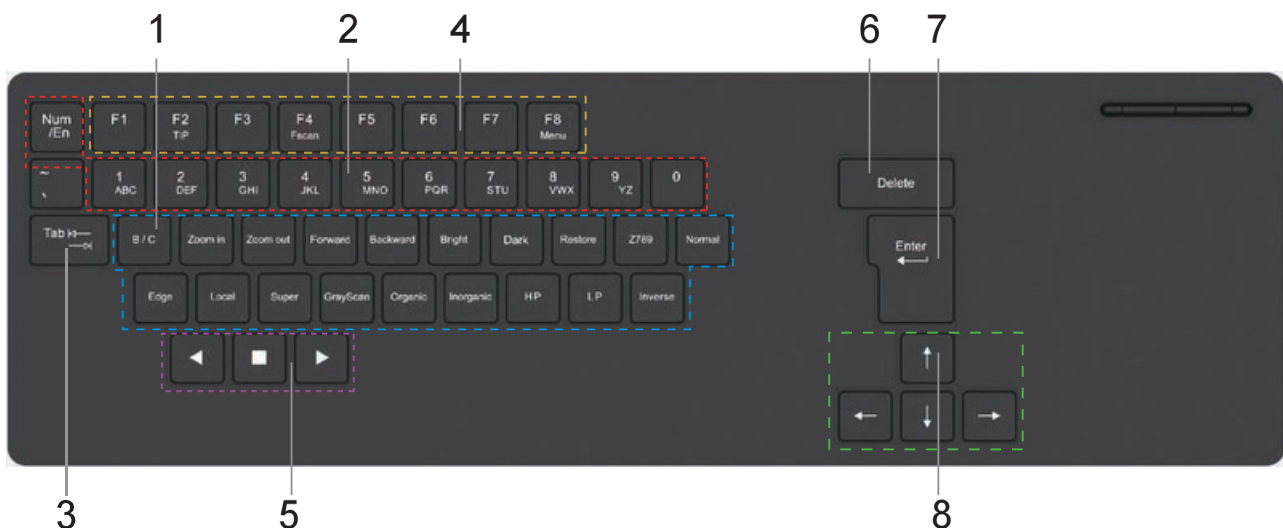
1 2 4 6 7

Num /En

F1 F2 TIP F3 F4 Fscan F5 F6 F7 F8 Menu

~ `

1 ABC 2 DEF 3 GHI 4 JKL 5 MNO 6 PQR 7 STU 8 VWX 9 YZ 0

Delete

Tab

B / C Zoom in Zoom out Forward Backward Bright Dark Restore Z789 Normal

Enter

Edge Local Super GrayScan Organic Inorganic HP LP Inverse

3 5 8